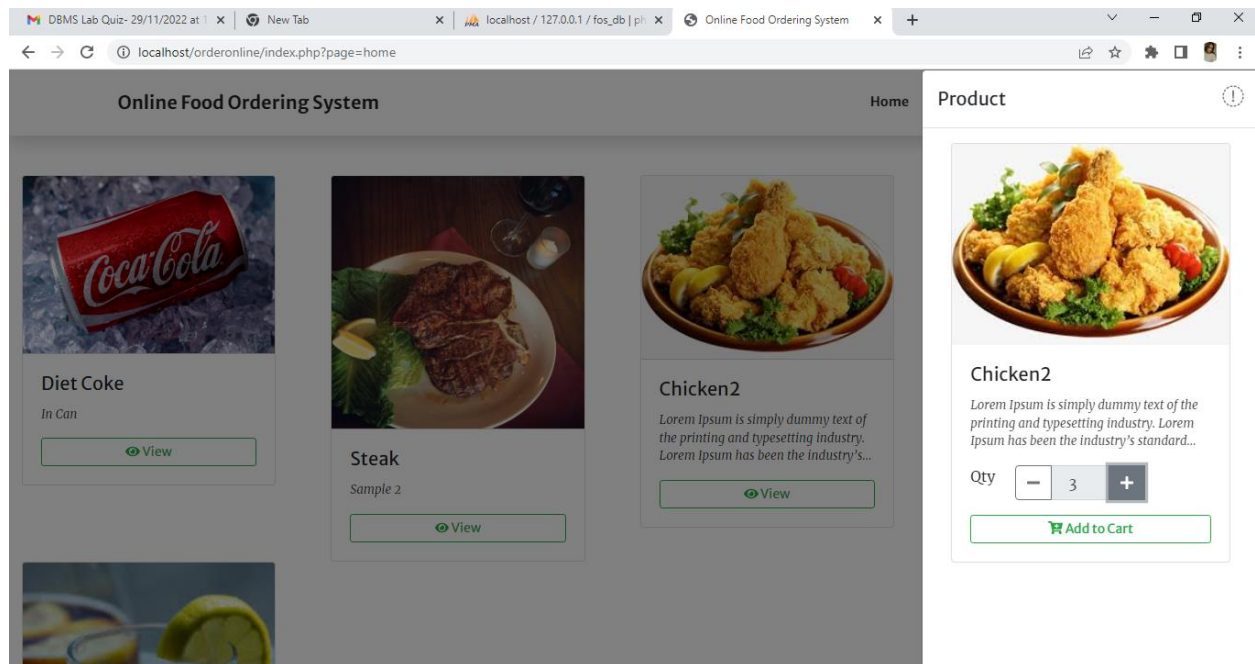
DBMS Lab Quiz- 29/11/2022 at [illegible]
New Tab
localhost / 127.0.0.1 / fos_db | ph
Online Food Ordering System
localhost/orderonline/index.php?page=home

Online Food Ordering System
Home

Diet Coke
In Can
View

Steak
Sample 2
View

Chicken2
Lorem Ipsum is simply dummy text of the printing and typesetting industry. Lorem Ipsum has been the industry's...
View

Product

Chicken2
Lorem Ipsum is simply dummy text of the printing and typesetting industry. Lorem Ipsum has been the industry's standard...
Qty − 3 +
Add to Cart